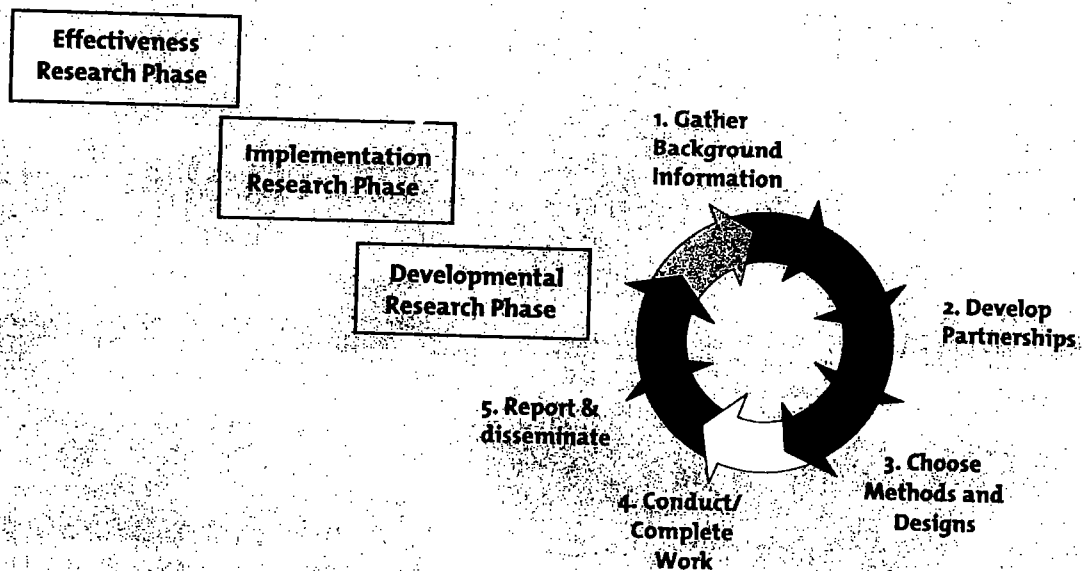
Effectiveness Research Phase

Implementation Research Phase

Developmental Research Phase

1. Gather Background Information

2. Develop Partnerships

3. Choose Methods and Designs

4. Conduct/ Complete Work

5. Report & disseminate